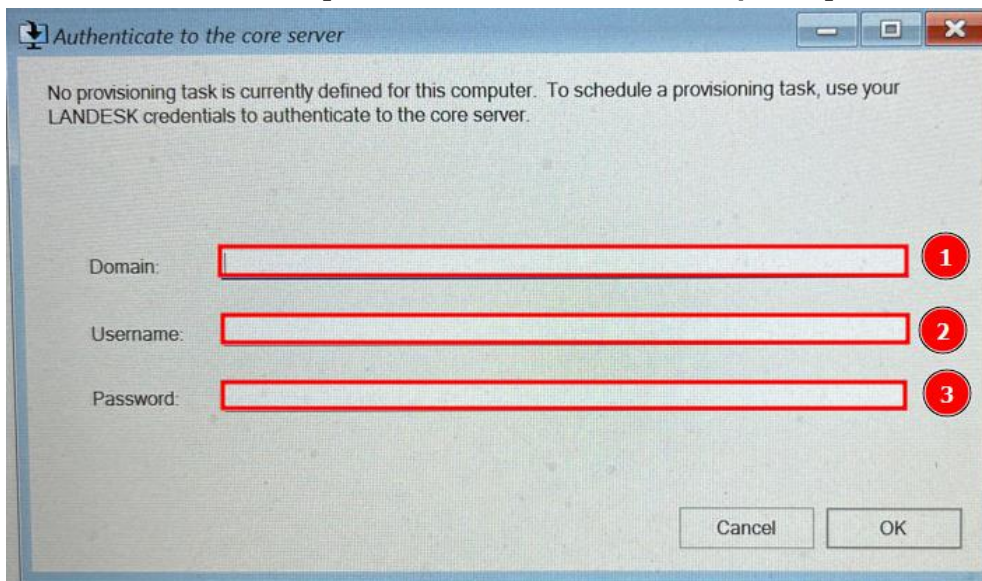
Authenticate to the core server

No provisioning task is currently defined for this computer. To schedule a provisioning task, use your LANDESK credentials to authenticate to the core server.

Domain: 1

Username: 2

Password: 3

Cancel OK